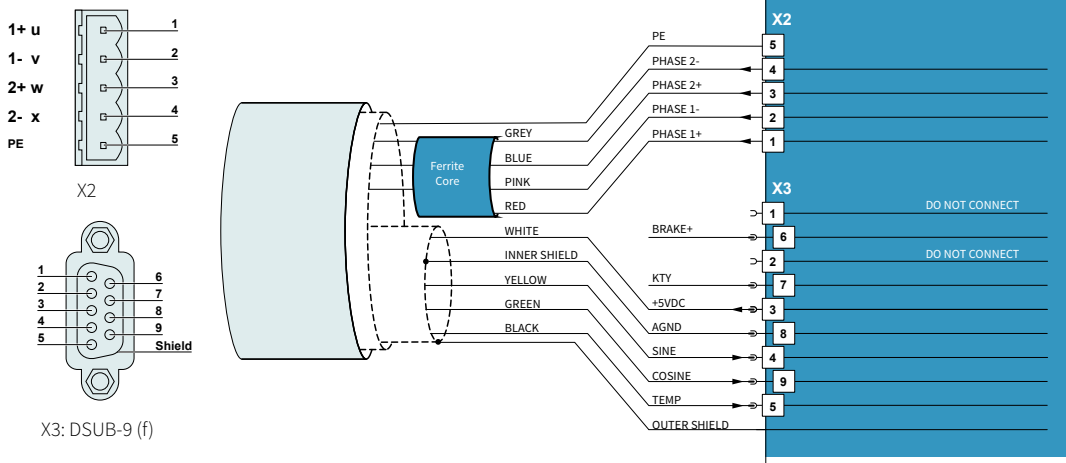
1+ u
1- v
2+ w
2- x
PE

1
2
3
4
5

X2

1
2
3
4
5
6
7
8
9
Shield

X3: DSUB-9 (f)

Ferrite Core

GREY
BLUE
PINK
RED
WHITE
INNER SHIELD
YELLOW
GREEN
BLACK

PE
PHASE 2-
PHASE 2+
PHASE 1-
PHASE 1+

5
4
3
2
1

X2

X3

1
6
2
7
3
8
4
9
5

DO NOT CONNECT
BRAKE+
DO NOT CONNECT
KTY
+5VDC
AGND
SINE
COSINE
TEMP
OUTER SHIELD